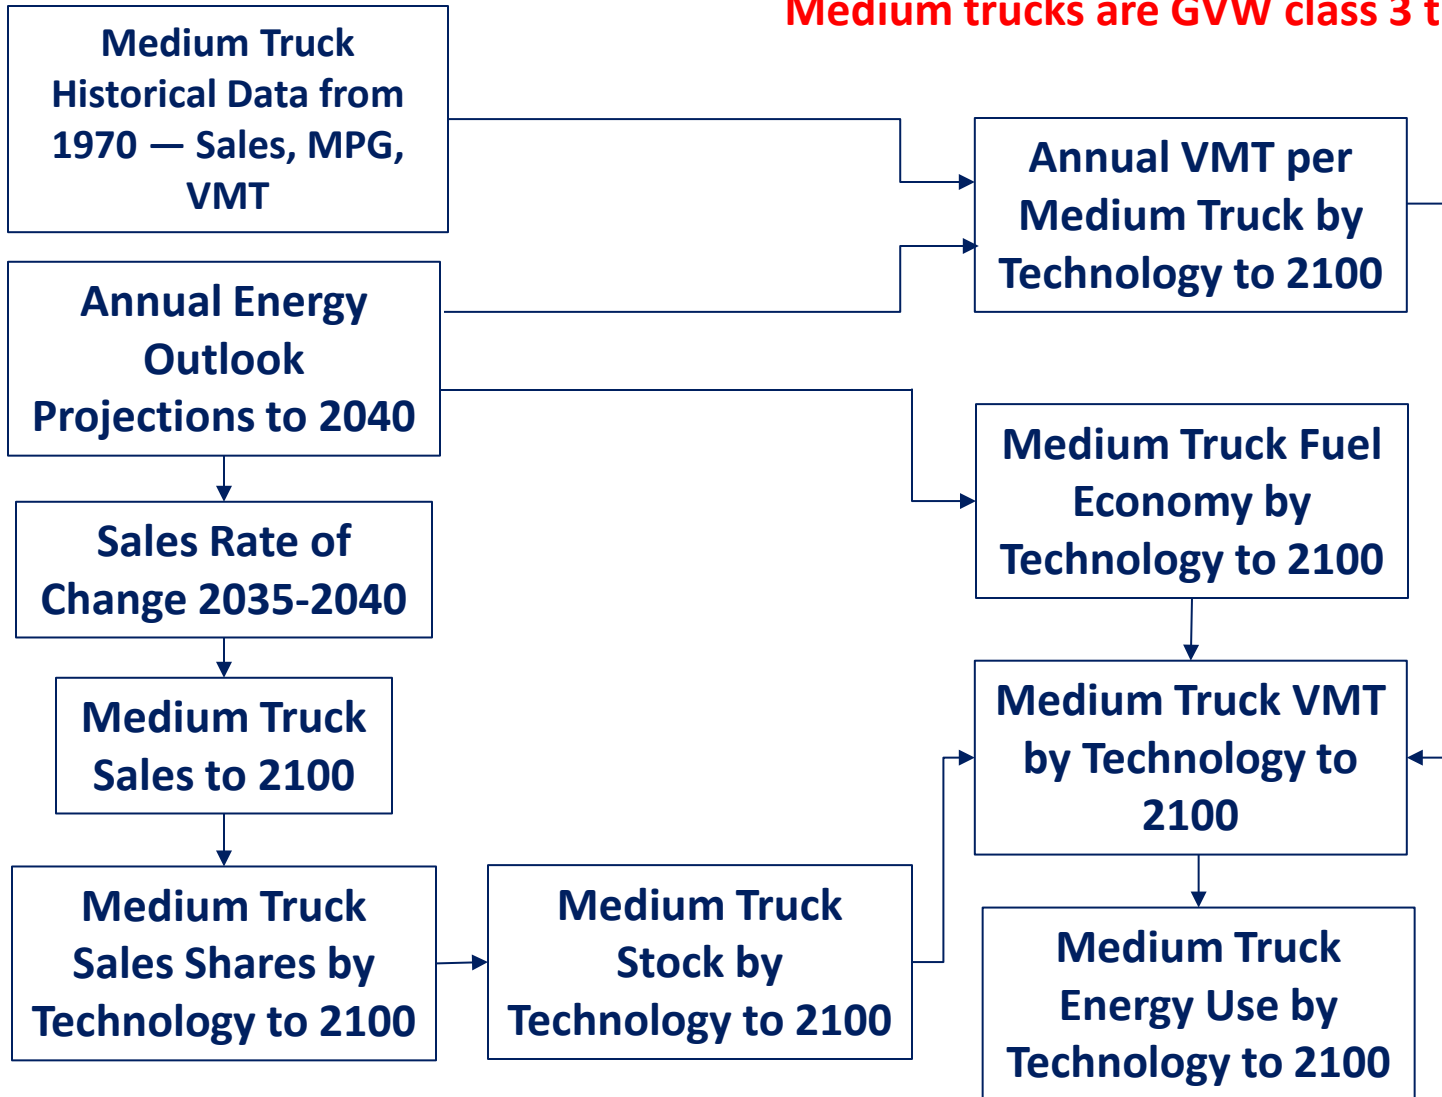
Medium trucks are GVW class 3 t

Medium Truck Historical Data from 1970 — Sales, MPG, VMT

Annual VMT per Medium Truck by Technology to 2100

Annual Energy Outlook Projections to 2040

Medium Truck Fuel Economy by Technology to 2100

Sales Rate of Change 2035-2040

Medium Truck Sales to 2100

Medium Truck VMT by Technology to 2100

Medium Truck Sales Shares by Technology to 2100

Medium Truck Stock by Technology to 2100

Medium Truck Energy Use by Technology to 2100